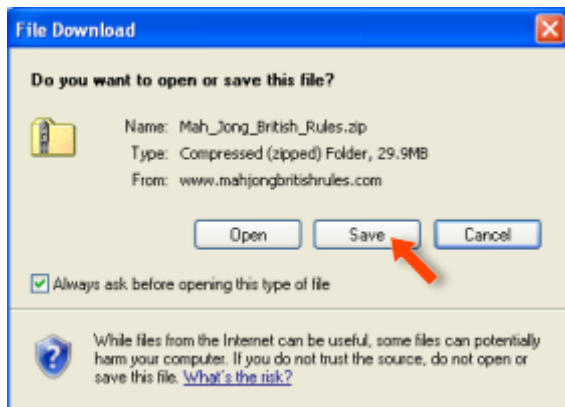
File Download

Do you want to open or save this file?

Name: Mah_Jong_British_Rules.zip
Type: Compressed (zipped) Folder, 29.9MB
From: www.mahjongbritishrules.com

Open Save Cancel

Always ask before opening this type of file

While files from the Internet can be useful, some files can potentially harm your computer. If you do not trust the source, do not open or save this file. What's the risk?